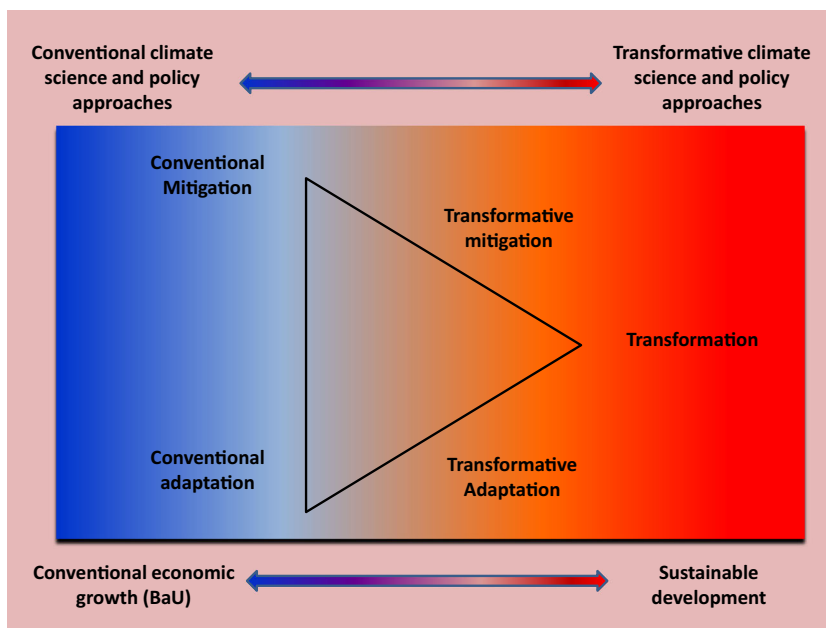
Conventional climate science and policy approaches

Transformative climate science and policy approaches

Conventional Mitigation

Transformative mitigation

Transformation

Conventional adaptation

Transformative Adaptation

Conventional economic growth (BaU)

Sustainable development